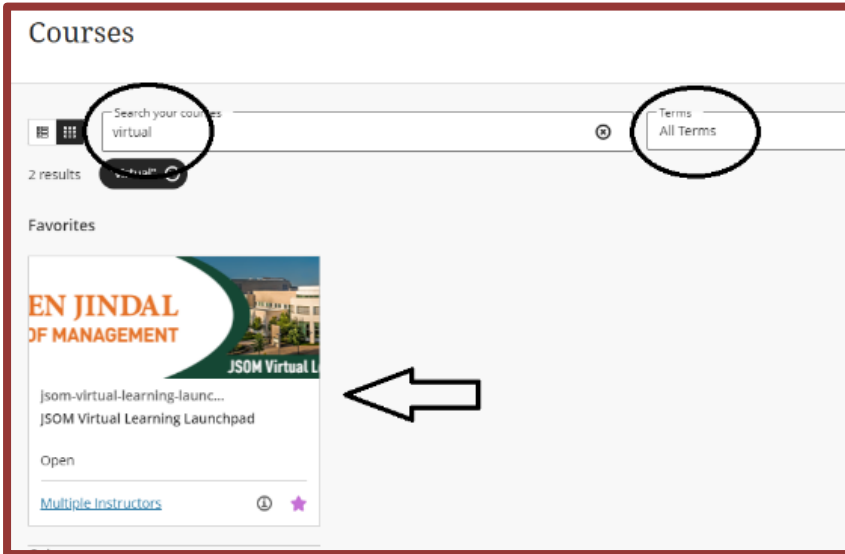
Courses

Search your courses
virtual

Terms
All Terms

2 results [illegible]

Favorites

EN JINDAL
OF MANAGEMENT
JSOM Virtual L

jsom-virtual-learning-launc...
JSOM Virtual Learning Launchpad

Open

Multiple Instructors